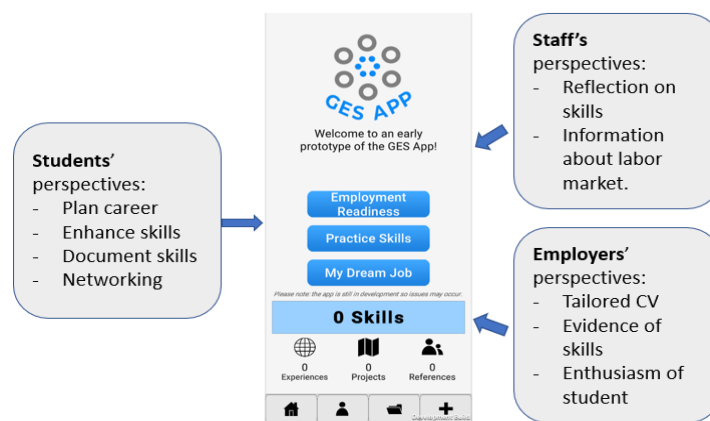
Students' perspectives:
- Plan career
- Enhance skills
- Document skills
- Networking

GES APP

Welcome to an early prototype of the GES App!

Employment Readiness

Practice Skills

My Dream Job

Please note: the app is still in development so issues may occur.

0 Skills

0
Experiences

0
Projects

0
References

Development Build

Staff's perspectives:
- Reflection on skills
- Information about labor market.

Employers' perspectives:
- Tailored CV
- Evidence of skills
- Enthusiasm of student